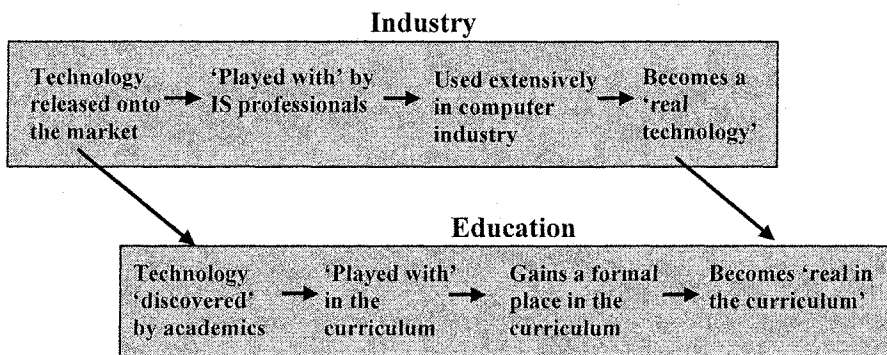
Industry

Technology released onto the market

'Played with' by IS professionals

Used extensively in computer industry

Becomes a 'real technology'

Education

Technology 'discovered' by academics

'Played with' in the curriculum

Gains a formal place in the curriculum

Becomes 'real in the curriculum'